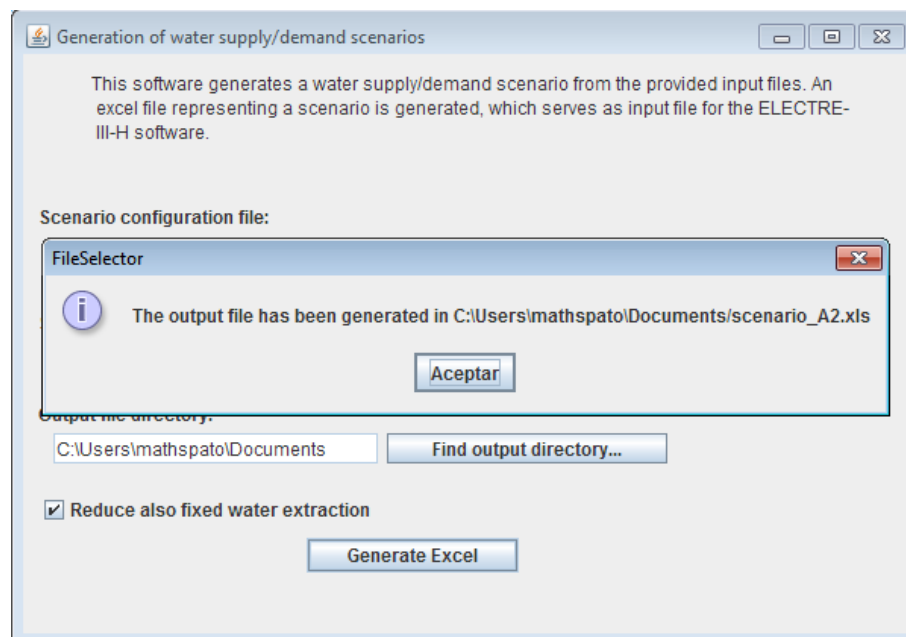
Generation of water supply/demand scenarios

This software generates a water supply/demand scenario from the provided input files. An excel file representing a scenario is generated, which serves as input file for the ELECTRE-III-H software.

Scenario configuration file:

FileSelector

The output file has been generated in C:\Users\mathspato\Documents/scenario_A2.xls

Aceptar

Output file directory:

C:\Users\mathspato\Documents

Find output directory...

Reduce also fixed water extraction

Generate Excel